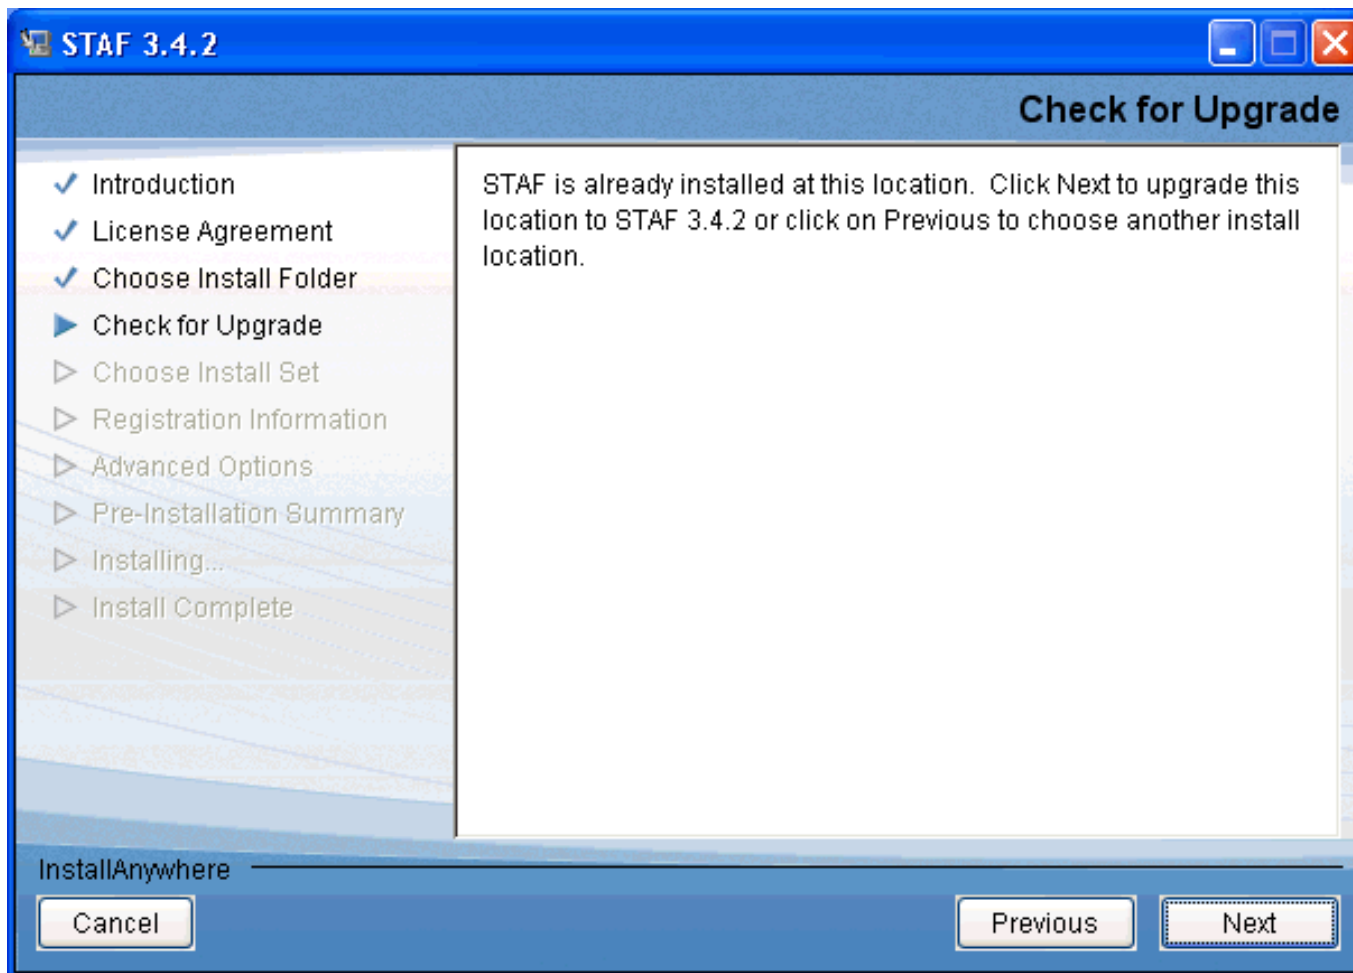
STAF 3.4.2

Check for Upgrade

Introduction
License Agreement
Choose Install Folder
Check for Upgrade
Choose Install Set
Registration Information
Advanced Options
Pre-Installation Summary
Installing...
Install Complete

STAF is already installed at this location. Click Next to upgrade this location to STAF 3.4.2 or click on Previous to choose another install location.

InstallAnywhere

Cancel

Previous

Next